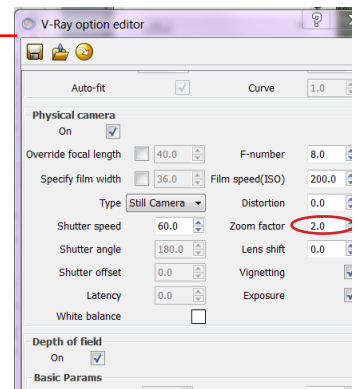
V-Ray option editor

?

Auto-fit

Curve

1.0

Physical camera

On

Override focal length

40.0

F-number

8.0

Specify film width

36.0

Film speed(ISO)

200.0

Type

Still Camera

Distortion

0.0

Shutter speed

60.0

Zoom factor

2.0

Shutter angle

180.0

Lens shift

0.0

Shutter offset

0.0

Vignetting

Latency

0.0

Exposure

White balance

Depth of field

On

Basic Params